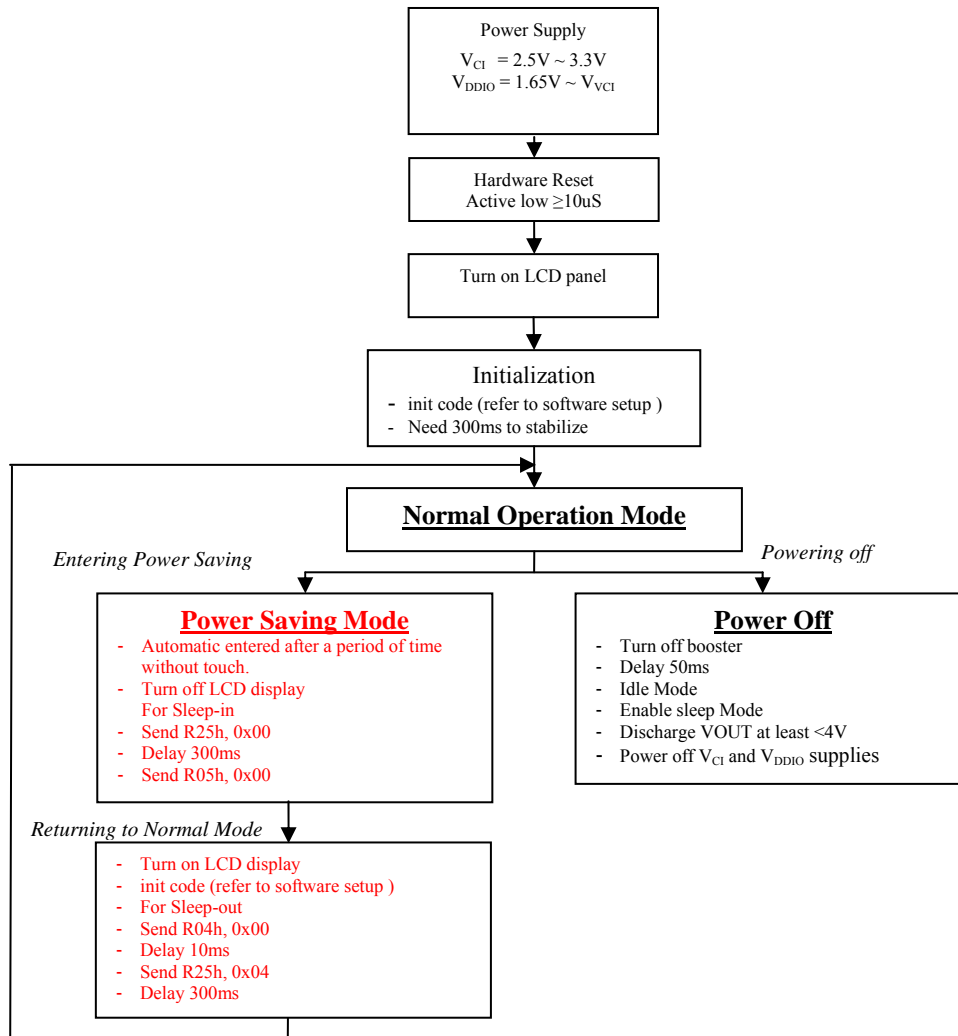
Power Supply
$V_{CI}$ = 2.5V ~ 3.3V
$V_{DDIO}$ = 1.65V ~ $V_{VCI}$

Hardware Reset
Active low ≥10uS

Turn on LCD panel

Initialization
- init code (refer to software setup )
- Need 300ms to stabilize

Normal Operation Mode

Entering Power Saving

Powering off

Power Saving Mode
- Automatic entered after a period of time without touch.
- Turn off LCD display
For Sleep-in
- Send R25h, 0x00
- Delay 300ms
- Send R05h, 0x00

Power Off
- Turn off booster
- Delay 50ms
- Idle Mode
- Enable sleep Mode
- Discharge VOUT at least <4V
- Power off $V_{CI}$ and $V_{DDIO}$ supplies

Returning to Normal Mode

- Turn on LCD display
- init code (refer to software setup )
- For Sleep-out
- Send R04h, 0x00
- Delay 10ms
- Send R25h, 0x04
- Delay 300ms